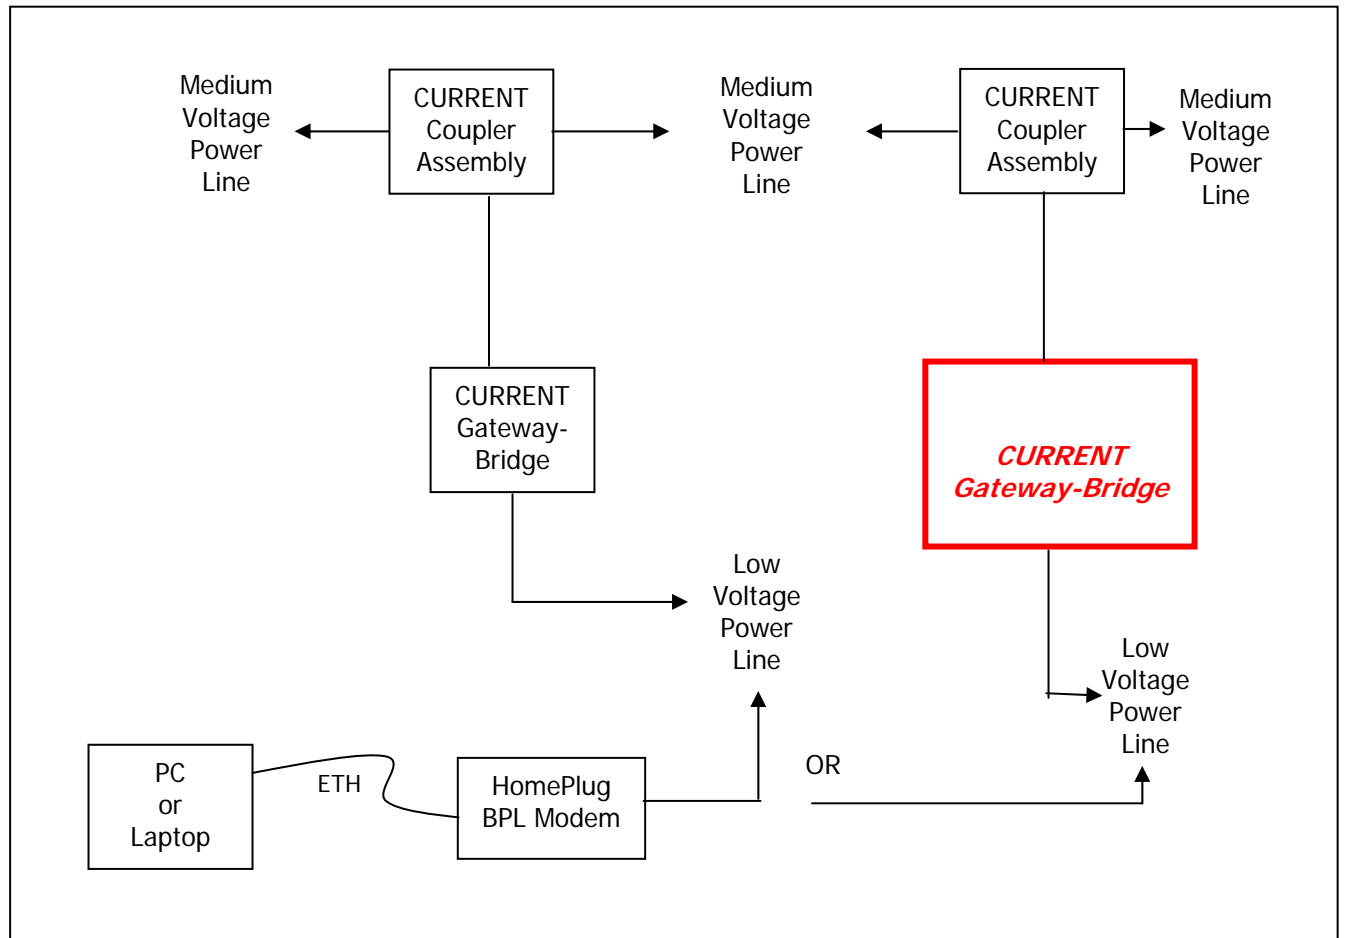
Medium Voltage Power Line

CURRENT Coupler Assembly

Medium Voltage Power Line

CURRENT Coupler Assembly

Medium Voltage Power Line

CURRENT Gateway-Bridge

CURRENT Gateway-Bridge

Low Voltage Power Line

Low Voltage Power Line

PC or Laptop

ETH

HomePlug BPL Modem

OR